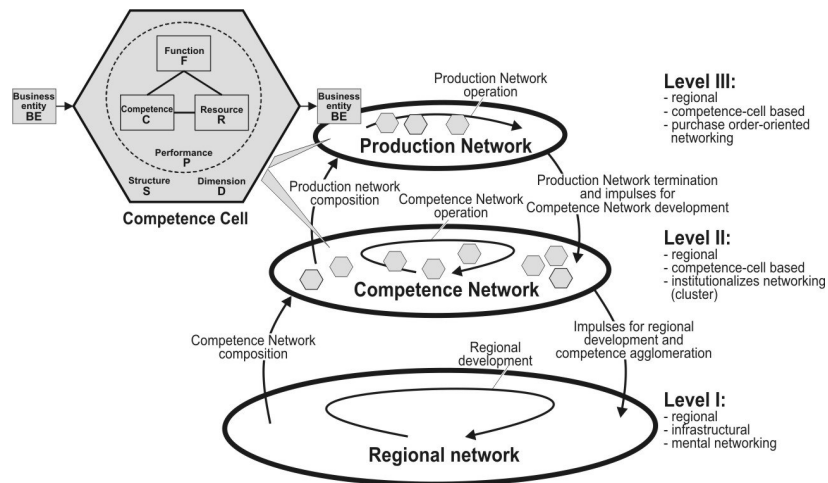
Business entity BE

Function F

Competence C

Resource R

Performance P

Structure S

Dimension D

Business entity BE

Competence Cell

Production Network operation

Production Network

Level III:
- regional
- competence-cell based
- purchase order-oriented networking

Production network composition

Production Network termination and impulses for Competence Network development

Competence Network operation

Level II:
- regional
- competence-cell based
- institutionalizes networking (cluster)

Competence Network

Competence Network composition

Impulses for regional development and competence agglomeration

Regional development

Level I:
- regional
- infrastructural
- mental networking

Regional network